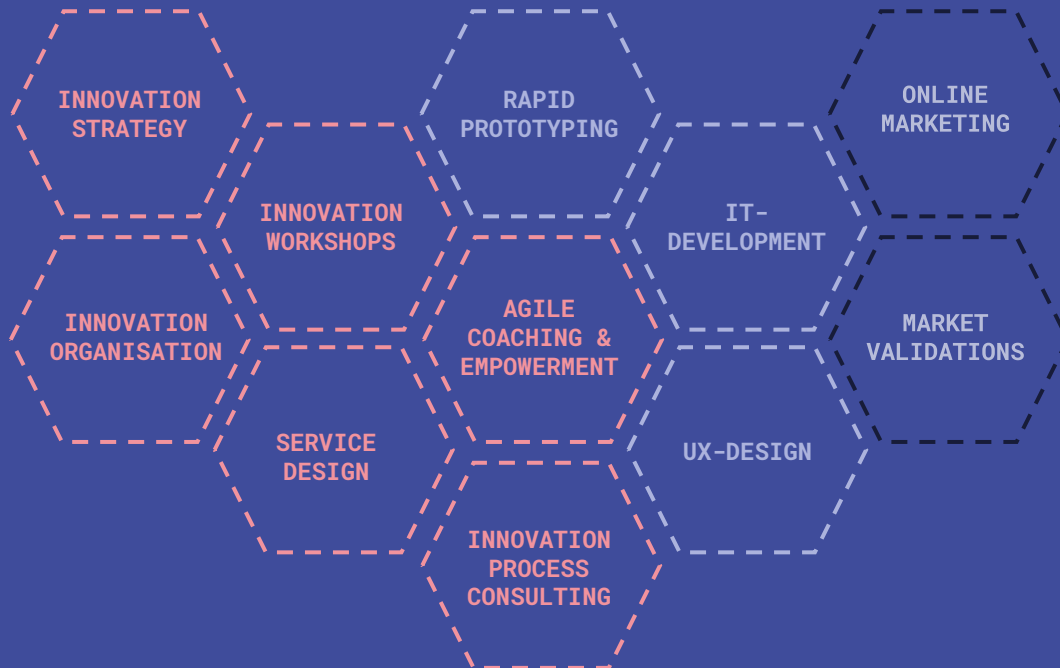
INNOVATION STRATEGY

RAPID PROTOTYPING

ONLINE MARKETING

INNOVATION WORKSHOPS

IT-DEVELOPMENT

INNOVATION ORGANISATION

AGILE COACHING & EMPOWERMENT

MARKET VALIDATIONS

SERVICE DESIGN

UX-DESIGN

INNOVATION PROCESS CONSULTING